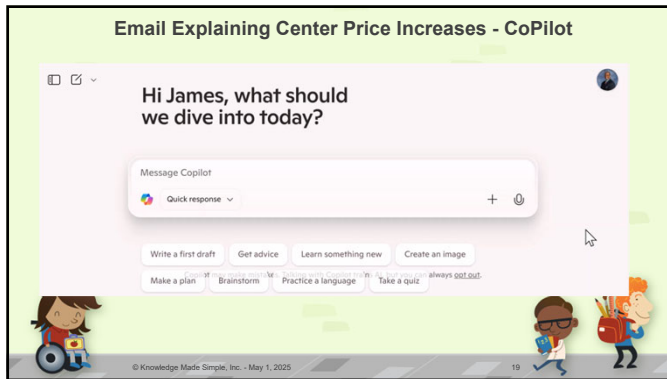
Email Explaining Center Price Increases - CoPilot

Hi James, what should we dive into today?

Message Copilot

Quick response

+

Write a first draft

Get advice

Learn something new

Create an image

Copilot may make mistakes. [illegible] with Copilot trains AI, but you can always opt out.

Make a plan

Brainstorm

Practice a language

Take a quiz

© Knowledge Made Simple, Inc. - May 1, 2025

19